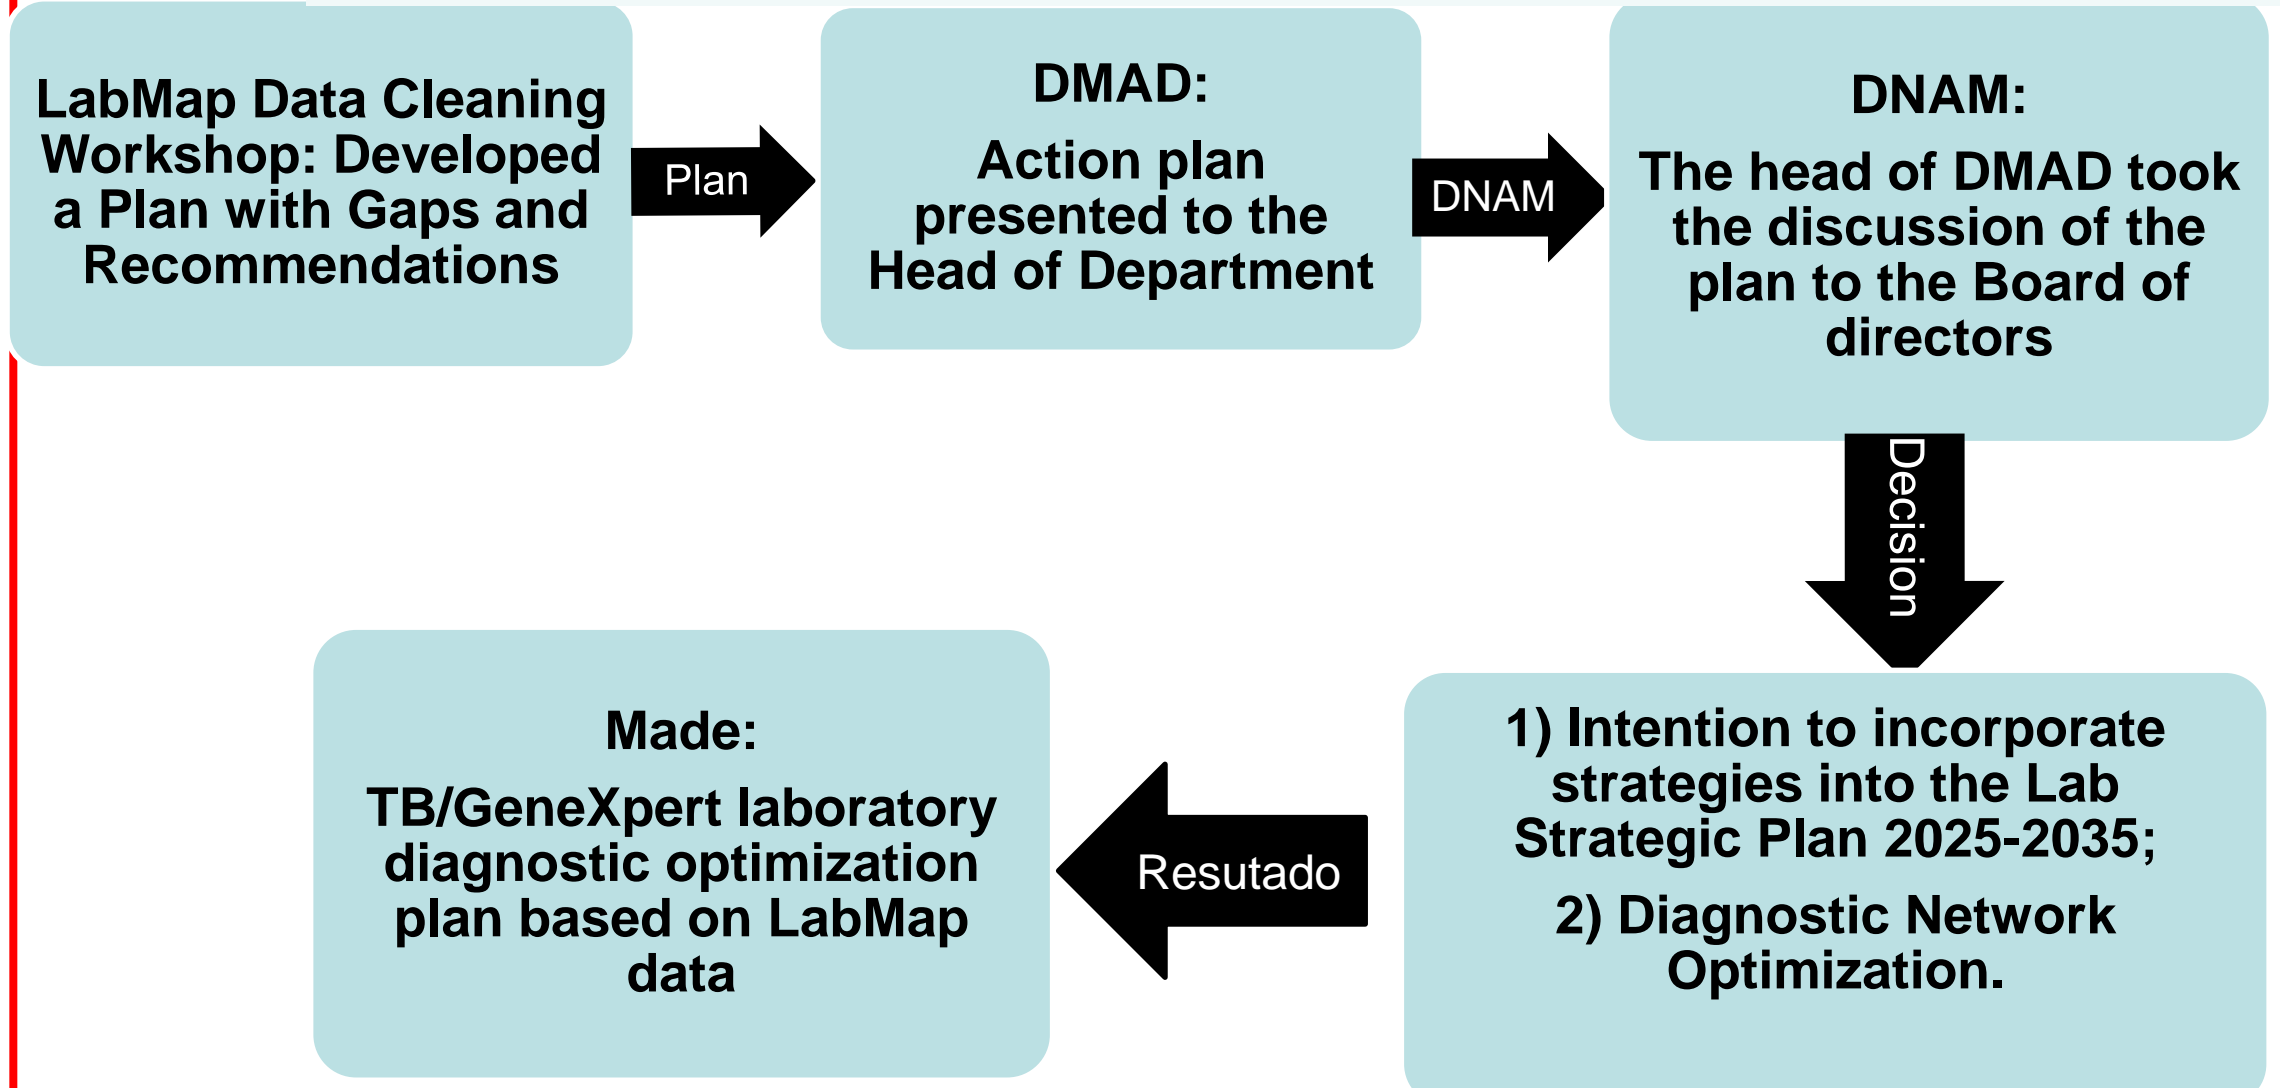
LabMap Data Cleaning Workshop: Developed a Plan with Gaps and Recommendations

Plan

DMAD:

Action plan presented to the Head of Department

DNAM

DNAM:

The head of DMAD took the discussion of the plan to the Board of directors

Decision

1) Intention to incorporate strategies into the Lab Strategic Plan 2025-2035;

2) Diagnostic Network Optimization.

Resutado

Made:

TB/GeneXpert laboratory diagnostic optimization plan based on LabMap data